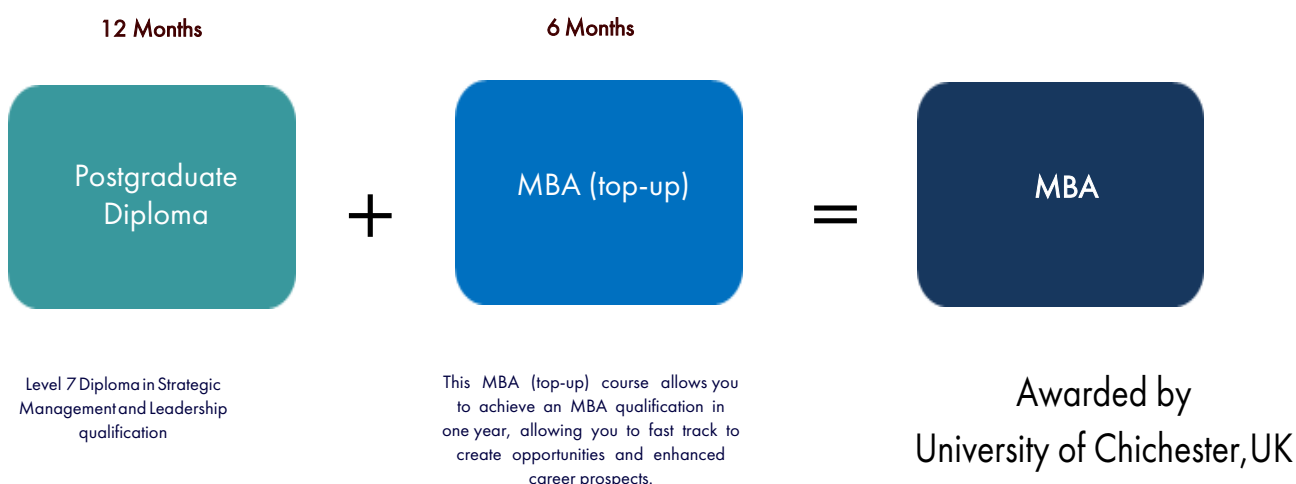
12 Months

6 Months

Postgraduate Diploma

+

MBA (top-up)

=

MBA

Level 7 Diploma in Strategic Management and Leadership qualification

This MBA (top-up) course allows you to achieve an MBA qualification in one year, allowing you to fast track to create opportunities and enhanced career prospects.

Awarded by University of Chichester,UK